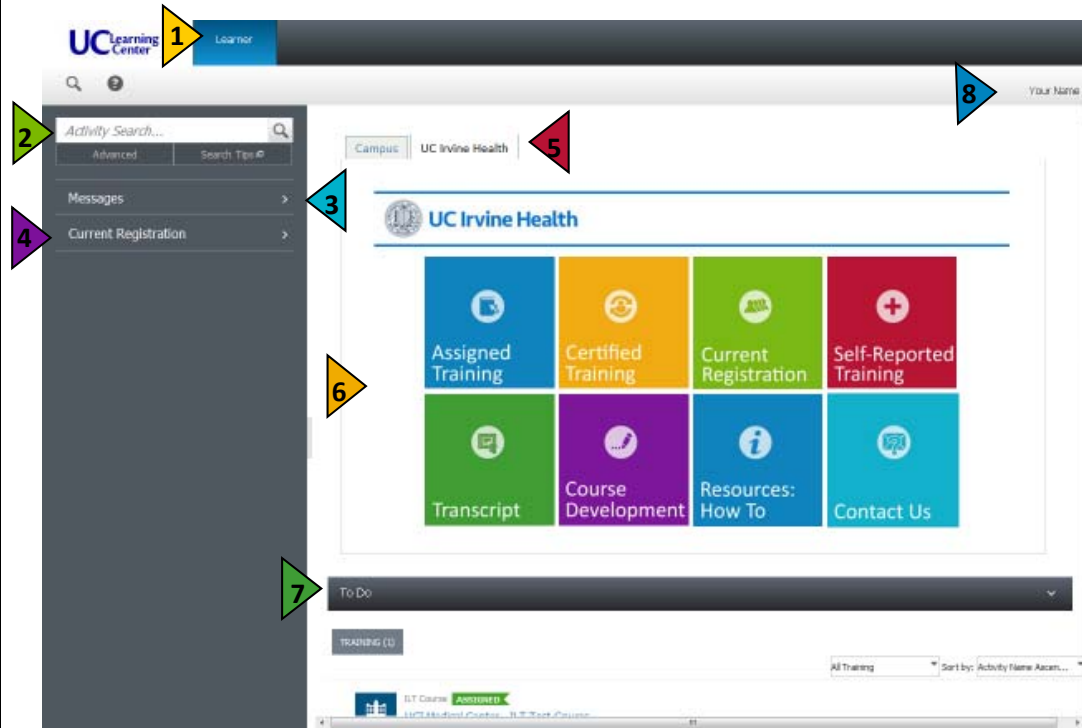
UC Learning Center

1

Learner

Your Name

8

2

Activity Search...

Advanced

Search Tips

Messages

3

4

Current Registration

Campus

UC Irvine Health

5

UC Irvine Health

Assigned Training

Certified Training

Current Registration

Self-Reported Training

6

Transcript

Course Development

Resources: How To

Contact Us

7

To Do

TRAINING (1)

All Training

Sort by: Activity Name Ascen...

ILT Course

ASSIGNED

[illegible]